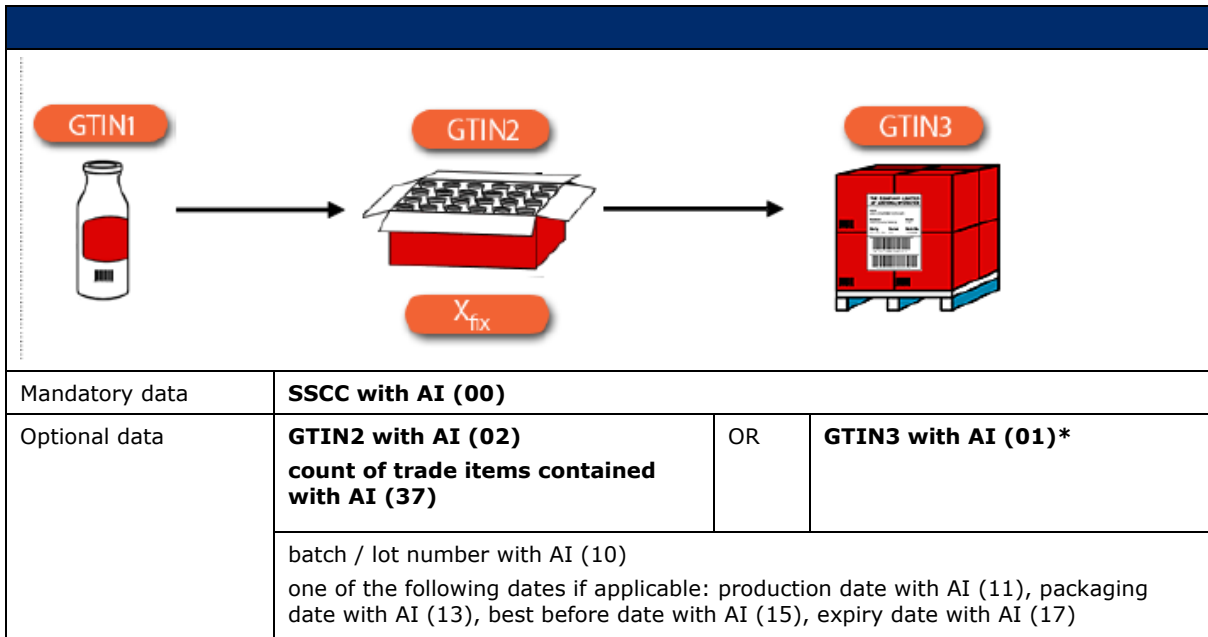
GTIN1

GTIN2

$X_{fix}$

GTIN3

| Mandatory data | SSCC with AI (00) | | |
|---|---|---|---|
| Optional data | **GTIN2 with AI (02)** **count of trade items contained with AI (37)** | OR | **GTIN3 with AI (01)*** |
| | batch / lot number with AI (10) one of the following dates if applicable: production date with AI (11), packaging date with AI (13), best before date with AI (15), expiry date with AI (17) | | |